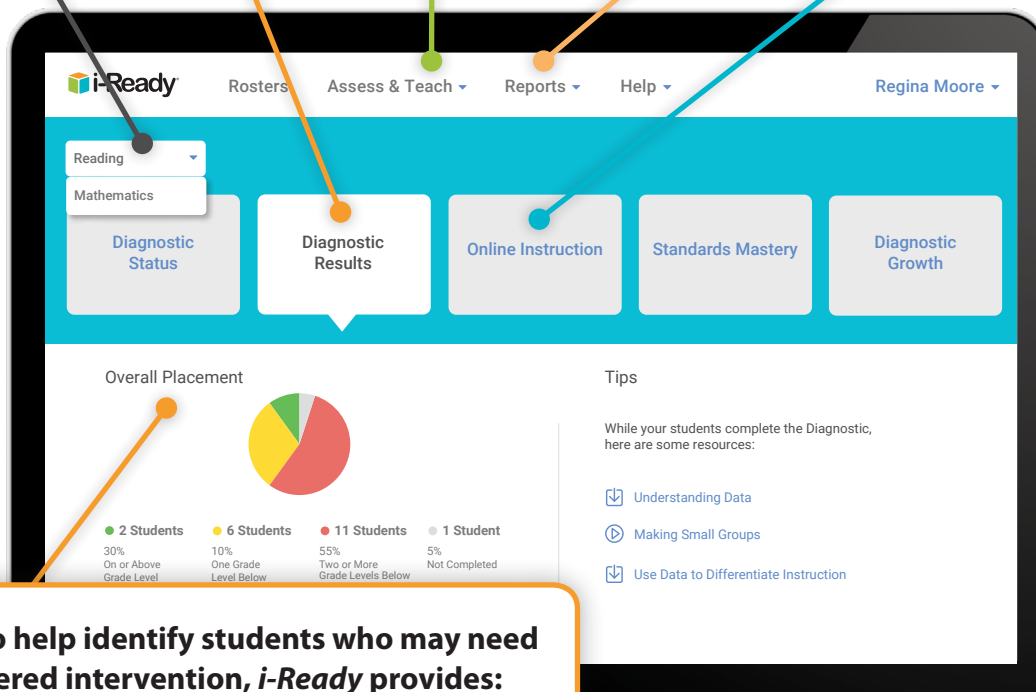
i-Ready

Rosters Assess & Teach Reports Help Regina Moore

Reading

Mathematics

Diagnostic Status

Diagnostic Results

Online Instruction

Standards Mastery

Diagnostic Growth

Overall Placement

2 Students
30%
On or Above Grade Level

6 Students
10%
One Grade Level Below

11 Students
55%
Two or More Grade Levels Below

1 Student
5%
Not Completed

Tips

While your students complete the Diagnostic, here are some resources:

Understanding Data

Making Small Groups

Use Data to Differentiate Instruction

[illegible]o help identify students who may need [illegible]ered intervention, *i-Ready* provides: